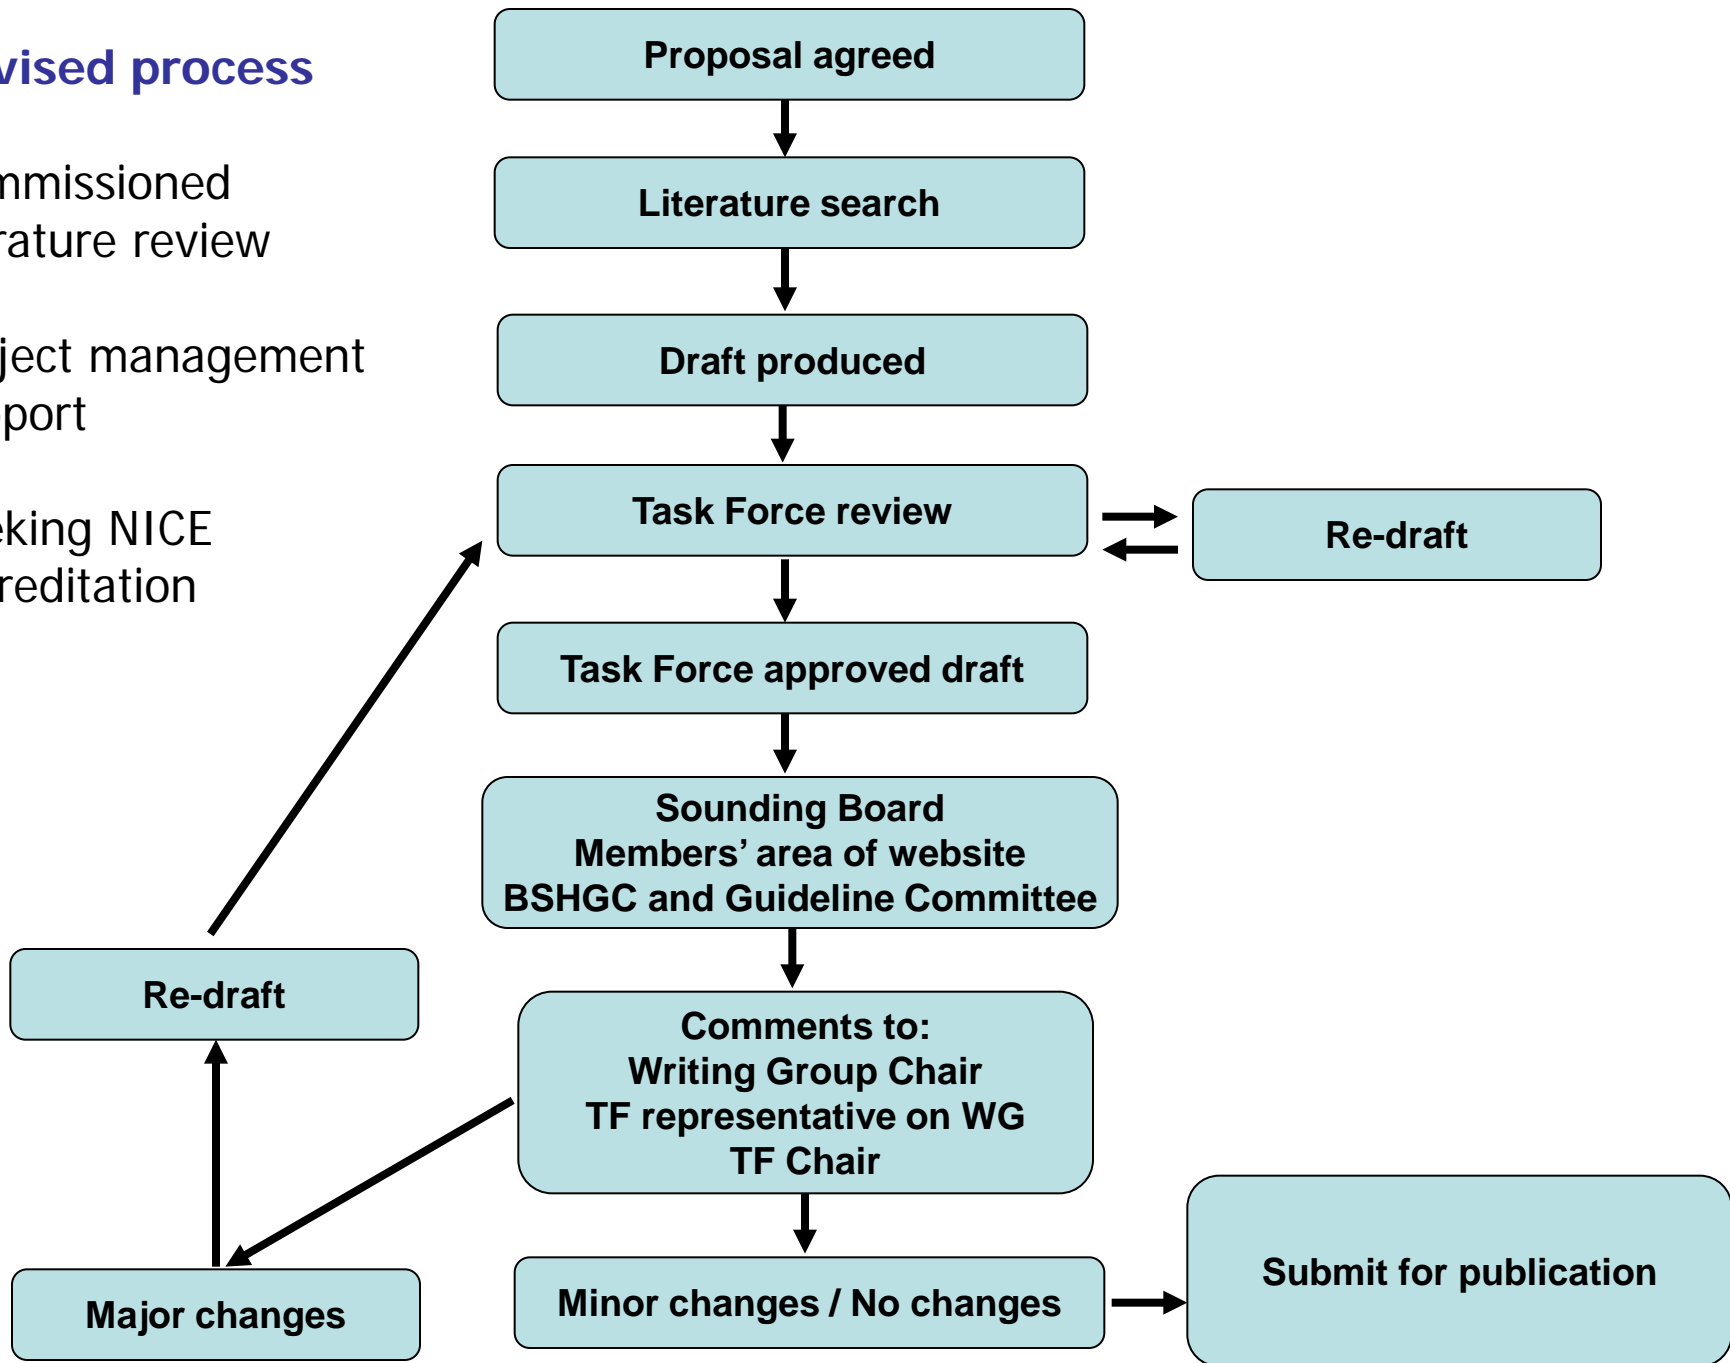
vised process

nmissioned rature review

ject management port

eking NICE reditation

Proposal agreed

Literature search

Draft produced

Task Force review

Re-draft

Task Force approved draft

Sounding Board
Members' area of website
BSHGC and Guideline Committee

Re-draft

Comments to:
Writing Group Chair
TF representative on WG
TF Chair

Major changes

Minor changes / No changes

Submit for publication